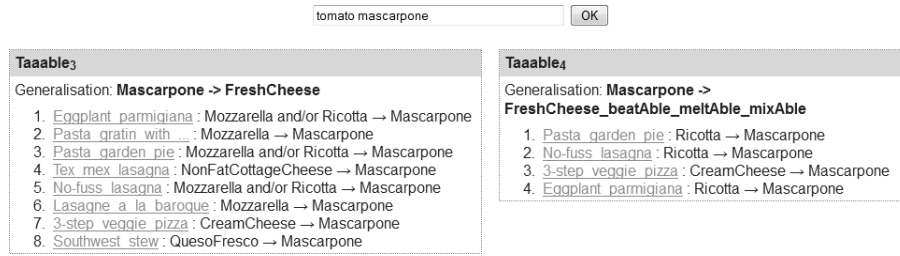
tomato mascarpone

OK

Taaable$_3$

Generalisation: **Mascarpone -> FreshCheese**

1. Eggplant parmigiana : Mozzarella and/or Ricotta → Mascarpone
2. Pasta gratin with ... : Mozzarella → Mascarpone
3. Pasta garden pie : Mozzarella and/or Ricotta → Mascarpone
4. Tex mex lasagna : NonFatCottageCheese → Mascarpone
5. No-fuss lasagna : Mozzarella and/or Ricotta → Mascarpone
6. Lasagne a la baroque : Mozzarella → Mascarpone
7. 3-step veggie pizza : CreamCheese → Mascarpone
8. Southwest stew : QuesoFresco → Mascarpone

Taaable$_4$

Generalisation: **Mascarpone -> FreshCheese_beatAble_meltAble_mixAble**

1. Pasta garden pie : Ricotta → Mascarpone
2. No-fuss lasagna : Ricotta → Mascarpone
3. 3-step veggie pizza : CreamCheese → Mascarpone
4. Eggplant parmigiana : Ricotta → Mascarpone